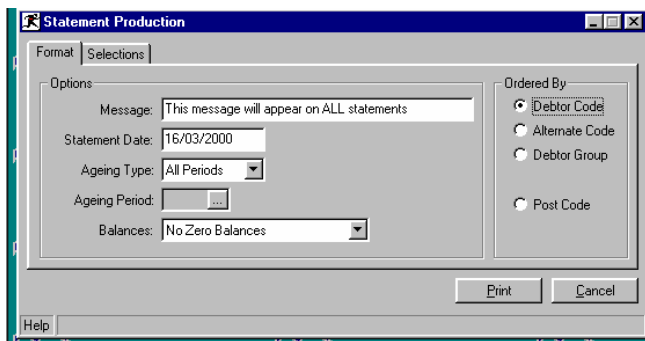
Statement Production

Format | Selections

Options

Message: This message will appear on ALL statements

Statement Date: 16/03/2000

Ageing Type: All Periods

Ageing Period: ...

Balances: No Zero Balances

Ordered By

Debtor Code

Alternate Code

Debtor Group

Post Code

Print

Cancel

Help